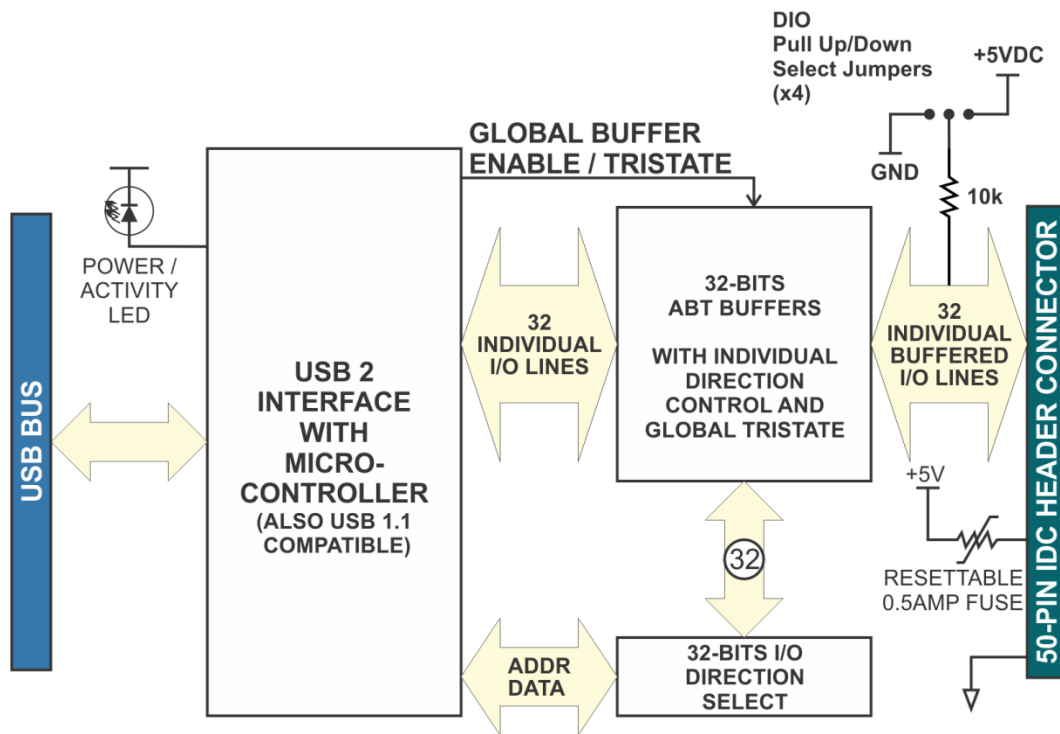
DIO
Pull Up/Down
Select Jumpers
(x4)

+5VDC

GLOBAL BUFFER
ENABLE / TRISTATE

GND

10k

POWER /
ACTIVITY
LED

USB BUS

USB 2
INTERFACE
WITH
MICRO-
CONTROLLER
(ALSO USB 1.1
COMPATIBLE)

32
INDIVIDUAL
I/O LINES

32-BITS
ABT BUFFERS

WITH INDIVIDUAL
DIRECTION
CONTROL AND
GLOBAL TRISTATE

32
INDIVIDUAL
BUFFERED
I/O LINES

50-PIN IDC HEADER CONNECTOR

+5V

32

RESETTABLE
0.5AMP FUSE

ADDR
DATA

32-BITS I/O
DIRECTION
SELECT